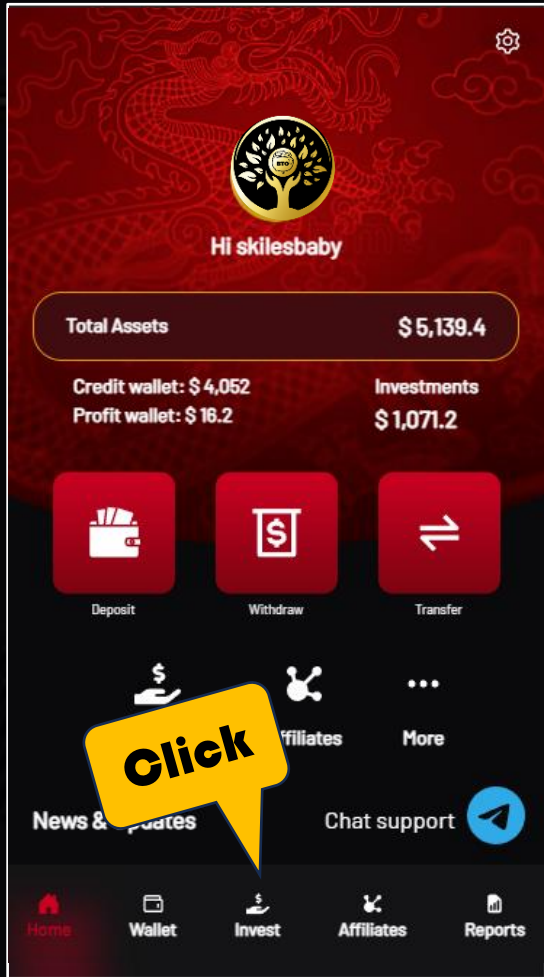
Hi skilesbaby

Total Assets $ 5,139.4

Credit wallet: $ 4,052
Profit wallet: $ 16.2

Investments
$ 1,071.2

Deposit
Withdraw
Transfer

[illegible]ffiliates
More

Click

News & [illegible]pdates
Chat support

Home
Wallet
Invest
Affiliates
Reports